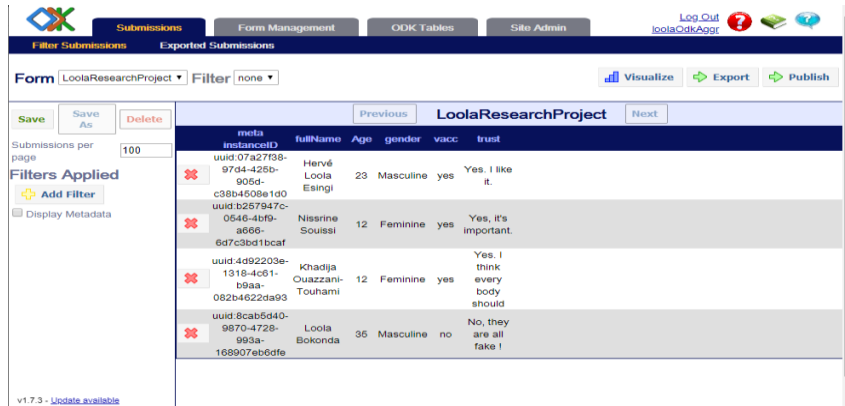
Submissions | Form Management | ODK Tables | Site Admin

Log Out
loolaOdkAggr

Filter Submissions | Exported Submissions

Form LoolaResearchProject ▾ Filter none ▾

Visualize | Export | Publish

Save | Save As | Delete

Submissions per page 100

Filters Applied

Add Filter

Display Metadata

Previous | LoolaResearchProject | Next

| | meta instanceID | fullName | Age | gender | vacc | trust |
|---|---|---|---|---|---|---|
| ✖ | uuid:07a27f38-97d4-425b-905d-c38b4508e1d0 | Hervé Loola Esingi | 23 | Masculine | yes | Yes. I like it. |
| ✖ | uuid:b257947c-0546-4bf9-a666-6d7c3bd1bcaf | Nissrine Souissi | 12 | Feminine | yes | Yes, it's important. |
| ✖ | uuid:4d92203e-1318-4c61-b9aa-082b4622da93 | Khadija Ouazzani-Touhami | 12 | Feminine | yes | Yes. I think every body should |
| ✖ | uuid:8cab5d40-9870-4728-993a-168907eb6dfe | Loola Bokonda | 35 | Masculine | no | No, they are all fake ! |

v1.7.3 - Update available